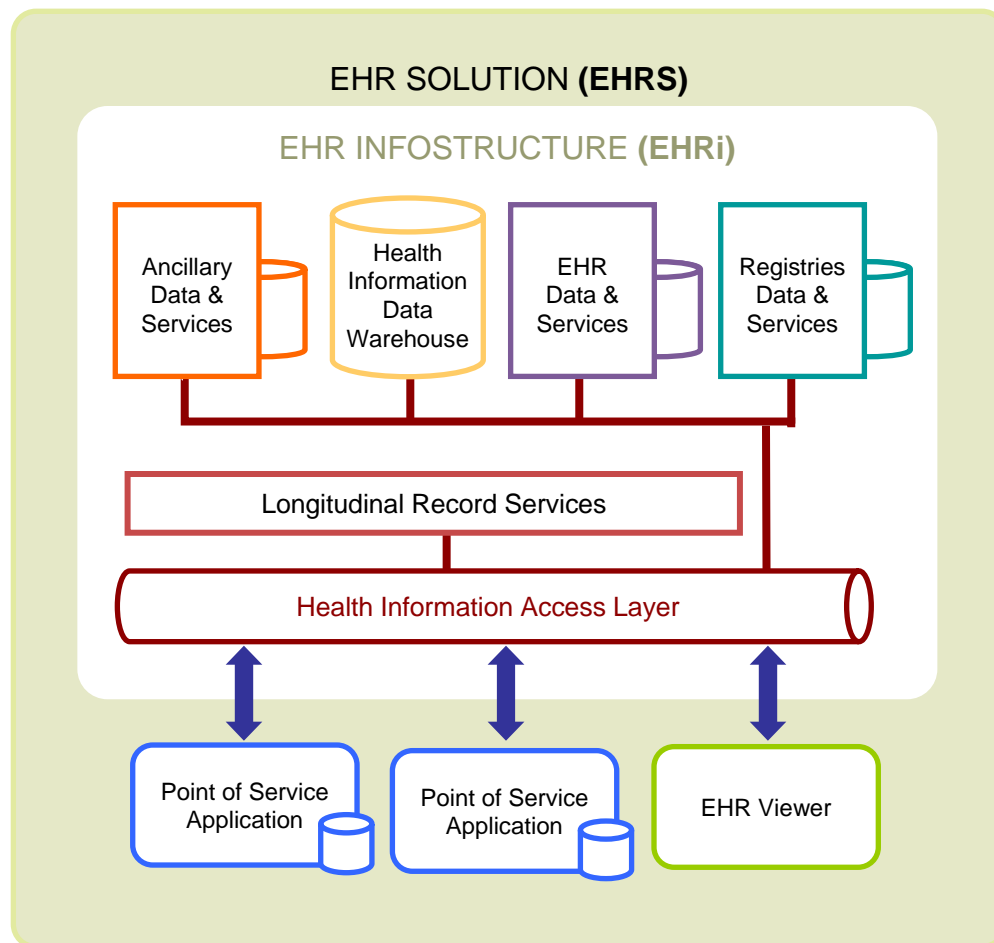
EHR SOLUTION **(EHRS)**

EHR INFOSTRUCTURE **(EHRi)**

Ancillary Data & Services

Health Information Data Warehouse

EHR Data & Services

Registries Data & Services

Longitudinal Record Services

Health Information Access Layer

Point of Service Application

Point of Service Application

EHR Viewer